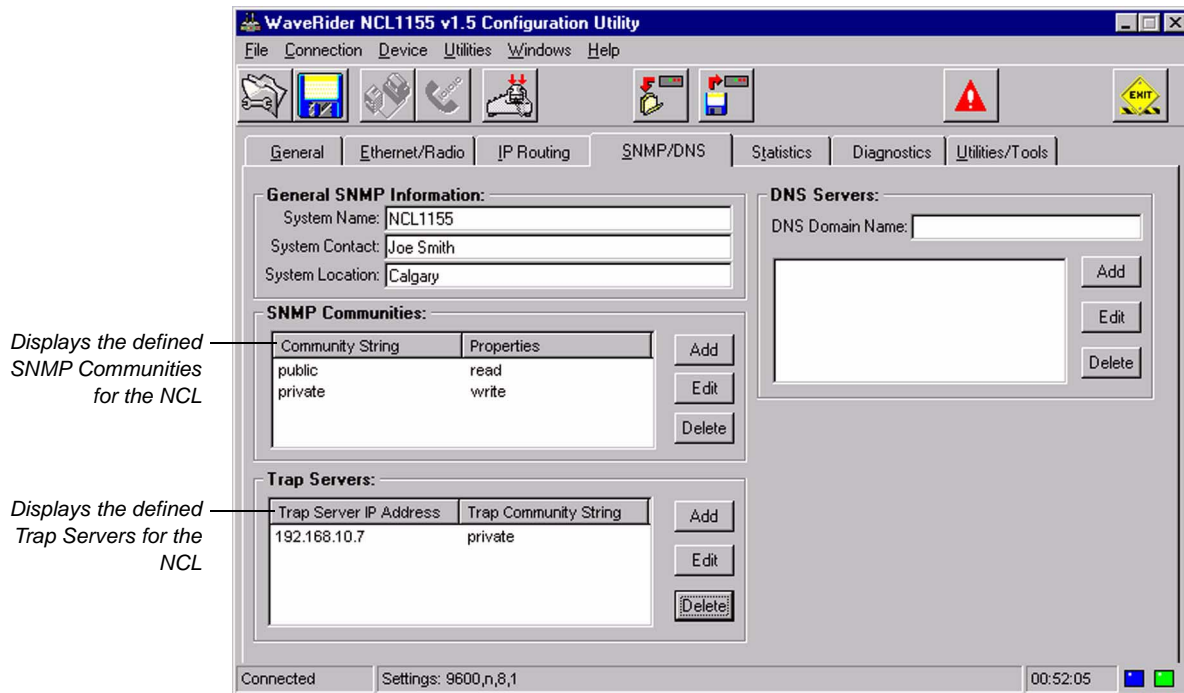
WaveRider NCL1155 v1.5 Configuration Utility

File Connection Device Utilities Windows Help

EXIT

General | Ethernet/Radio | IP Routing | SNMP/DNS | Statistics | Diagnostics | Utilities/Tools

General SNMP Information:
System Name: NCL1155
System Contact: Joe Smith
System Location: Calgary

SNMP Communities:

| Community String | Properties |
|---|---|
| public | read |
| private | write |

Add
Edit
Delete

Trap Servers:

| Trap Server IP Address | Trap Community String |
|---|---|
| 192.168.10.7 | private |

Add
Edit
Delete

DNS Servers:
DNS Domain Name:
Add
Edit
Delete

Displays the defined SNMP Communities for the NCL

Displays the defined Trap Servers for the NCL

Connected | Settings: 9600,n,8,1 | 00:52:05